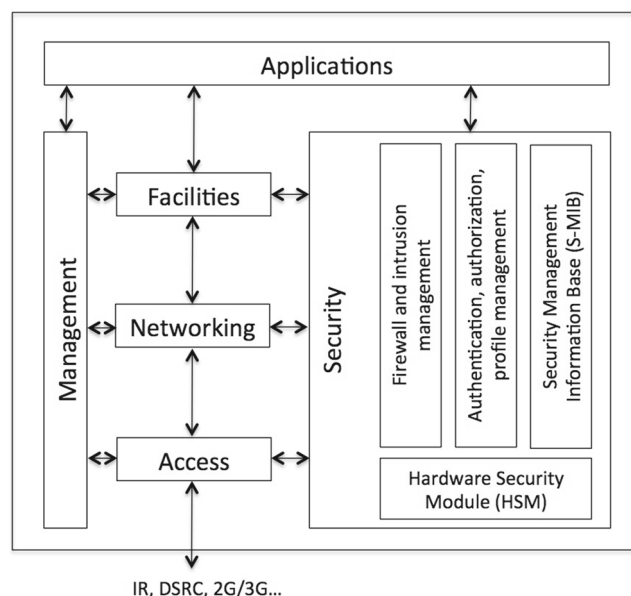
Applications

Management

Facilities

Networking

Access

Security

Firewall and intrusion management

Authentication, authorization, profile management

Security Management Information Base (S-MIB)

Hardware Security Module (HSM)

IR, DSRC, 2G/3G...